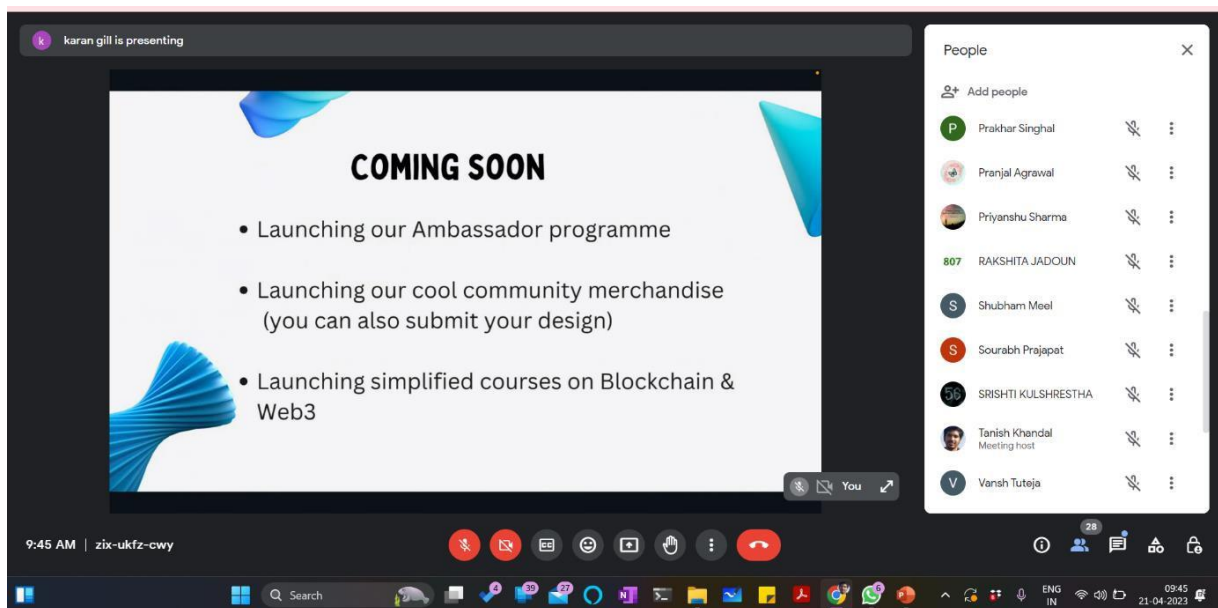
k karan gill is presenting

COMING SOON

• Launching our Ambassador programme

• Launching our cool community merchandise (you can also submit your design)

• Launching simplified courses on Blockchain & Web3

You

People

Add people

P Prakhar Singhal

Pranjal Agrawal

Priyanshu Sharma

807 RAKSHITA JADOUN

S Shubham Meel

S Sourabh Prajapat

56 SRISHTI KULSHRESTHA

Tanish Khandal
Meeting host

V Vansh Tuteja

9:45 AM | zix-ukfz-cwy

28

Q Search

4 39 27 6

ENG IN

09:45
21-04-2023